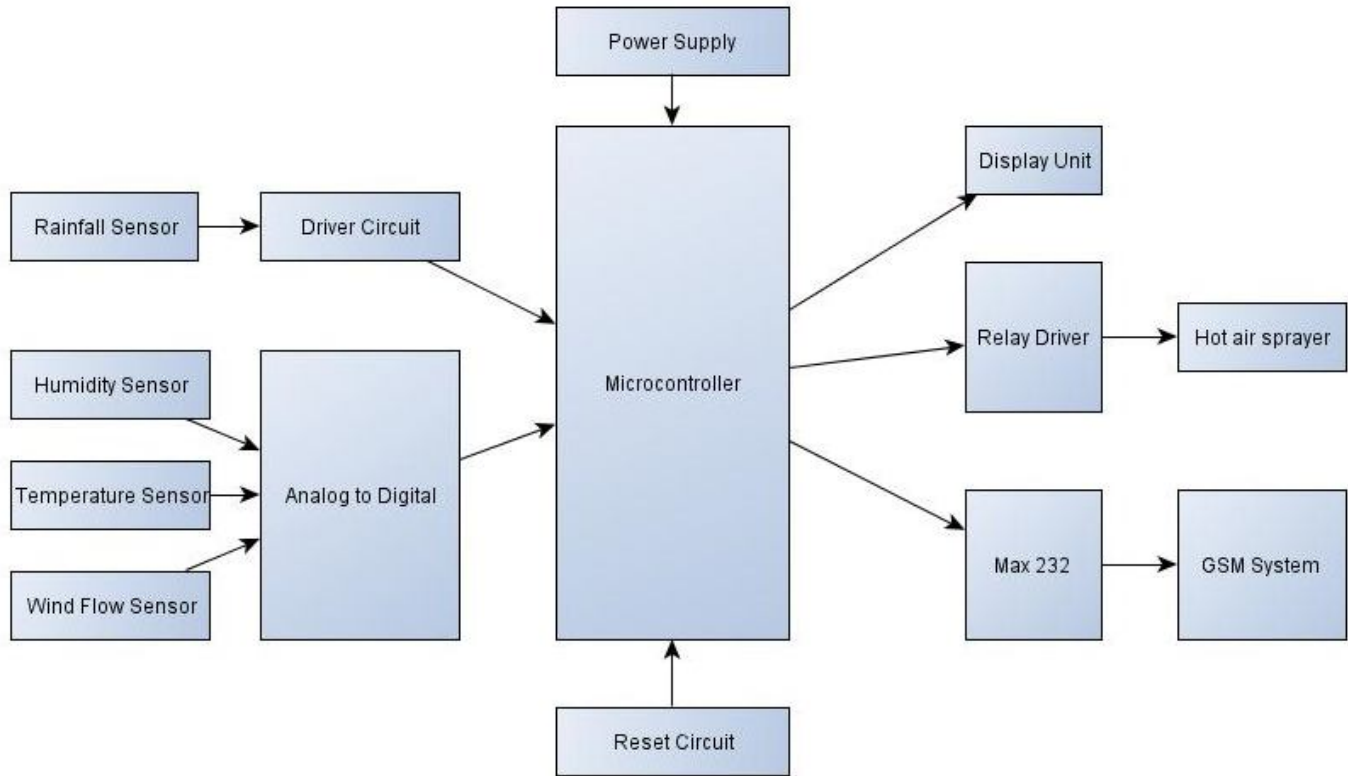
Power Supply

Rainfall Sensor

Driver Circuit

Humidity Sensor

Temperature Sensor

Wind Flow Sensor

Analog to Digital

Microcontroller

Display Unit

Relay Driver

Hot air sprayer

Max 232

GSM System

Reset Circuit